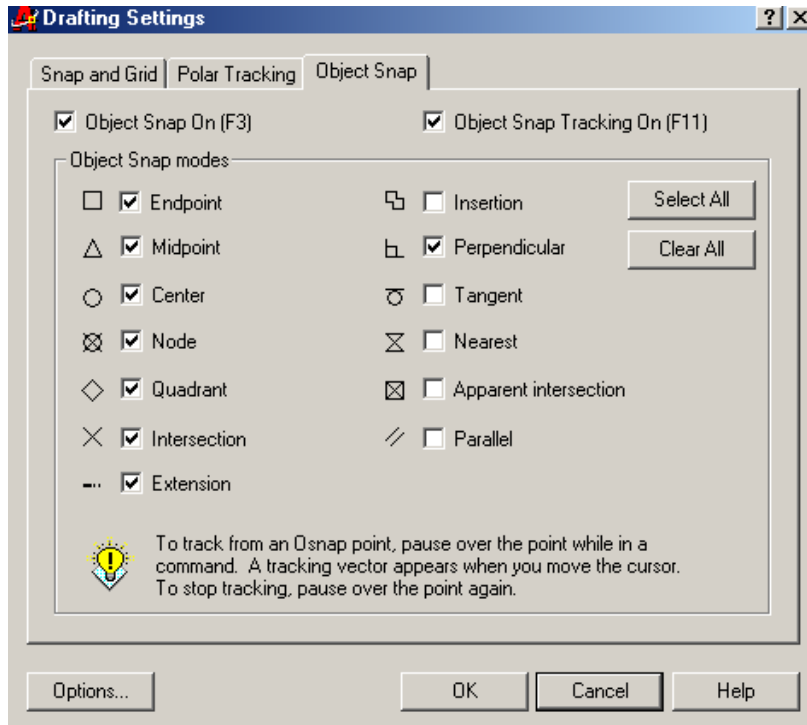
Drafting Settings

?
×

Snap and Grid
Polar Tracking
Object Snap

Object Snap On (F3)
Object Snap Tracking On (F11)

Object Snap modes

Endpoint
Midpoint
Center
Node
Quadrant
Intersection
Extension

Insertion
Perpendicular
Tangent
Nearest
Apparent intersection
Parallel

Select All
Clear All

To track from an Osnap point, pause over the point while in a command. A tracking vector appears when you move the cursor. To stop tracking, pause over the point again.

Options...
OK
Cancel
Help